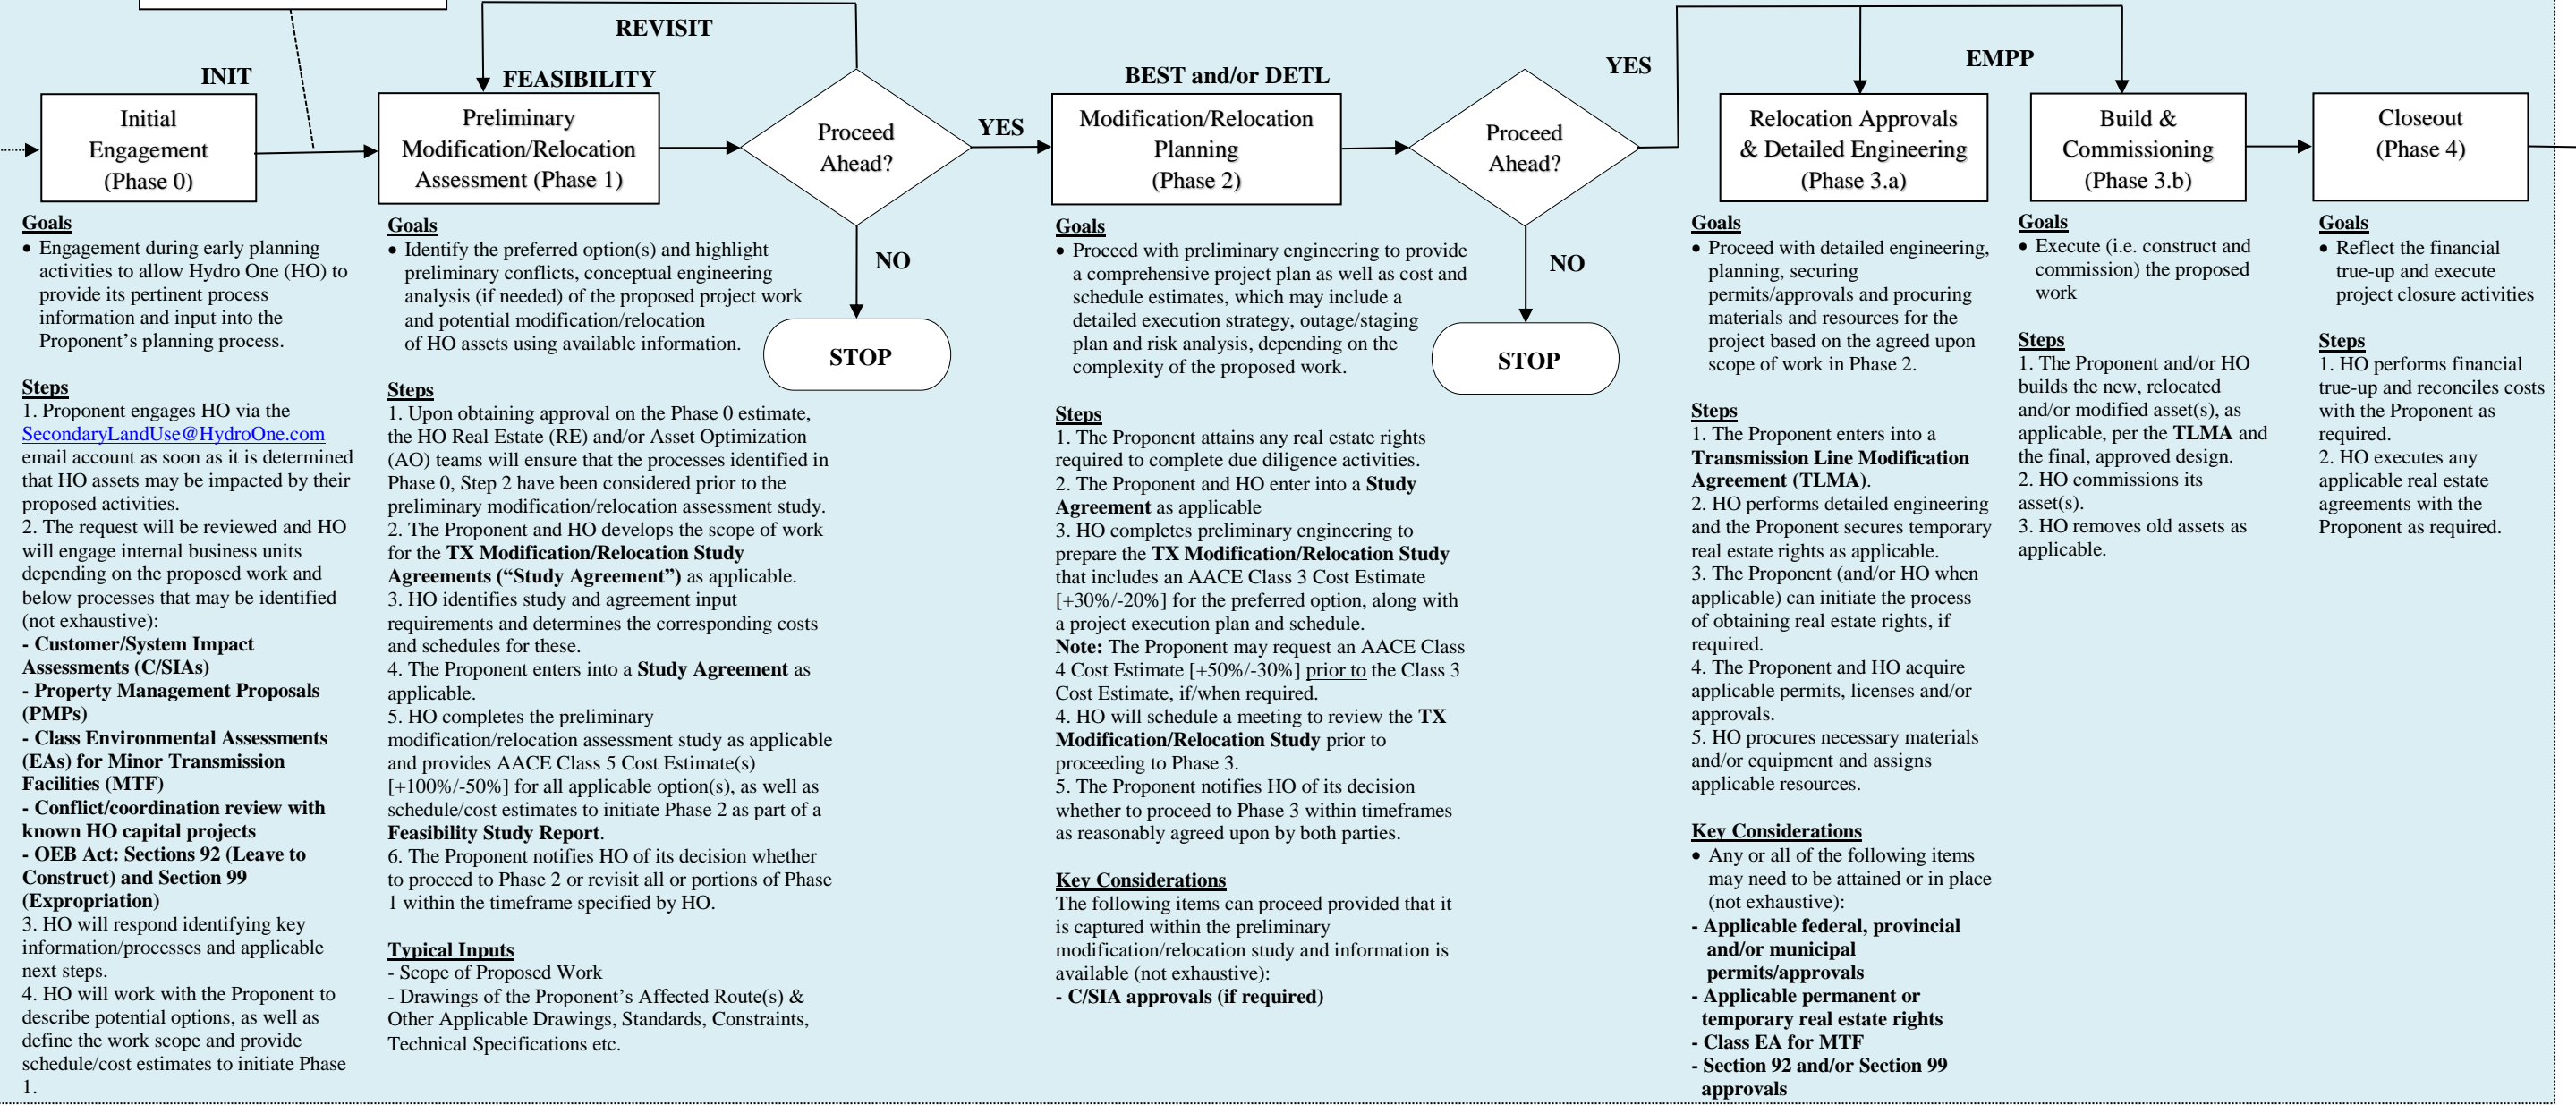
REVISIT

INIT

FEASIBILITY

BEST and/or DETL

YES

EMPP

Initial Engagement (Phase 0)

Preliminary Modification/Relocation Assessment (Phase 1)

Proceed Ahead?

YES

Modification/Relocation Planning (Phase 2)

Proceed Ahead?

Relocation Approvals & Detailed Engineering (Phase 3.a)

Build & Commissioning (Phase 3.b)

Closeout (Phase 4)

NO

STOP

NO

STOP

Goals
• Engagement during early planning activities to allow Hydro One (HO) to provide its pertinent process information and input into the Proponent's planning process.

Steps
1. Proponent engages HO via the SecondaryLandUse@HydroOne.com email account as soon as it is determined that HO assets may be impacted by their proposed activities.
2. The request will be reviewed and HO will engage internal business units depending on the proposed work and below processes that may be identified (not exhaustive):
- Customer/System Impact Assessments (C/SIAs)
- Property Management Proposals (PMPs)
- Class Environmental Assessments (EAs) for Minor Transmission Facilities (MTF)
- Conflict/coordination review with known HO capital projects
- OEB Act: Sections 92 (Leave to Construct) and Section 99 (Expropriation)
3. HO will respond identifying key information/processes and applicable next steps.
4. HO will work with the Proponent to describe potential options, as well as define the work scope and provide schedule/cost estimates to initiate Phase 1.

Goals
• Identify the preferred option(s) and highlight preliminary conflicts, conceptual engineering analysis (if needed) of the proposed project work and potential modification/relocation of HO assets using available information.

Steps
1. Upon obtaining approval on the Phase 0 estimate, the HO Real Estate (RE) and/or Asset Optimization (AO) teams will ensure that the processes identified in Phase 0, Step 2 have been considered prior to the preliminary modification/relocation assessment study.
2. The Proponent and HO develops the scope of work for the TX Modification/Relocation Study Agreements ("Study Agreement") as applicable.
3. HO identifies study and agreement input requirements and determines the corresponding costs and schedules for these.
4. The Proponent enters into a Study Agreement as applicable.
5. HO completes the preliminary modification/relocation assessment study as applicable and provides AACE Class 5 Cost Estimate(s) [+100%/-50%] for all applicable option(s), as well as schedule/cost estimates to initiate Phase 2 as part of a Feasibility Study Report.
6. The Proponent notifies HO of its decision whether to proceed to Phase 2 or revisit all or portions of Phase 1 within the timeframe specified by HO.

Typical Inputs
- Scope of Proposed Work
- Drawings of the Proponent's Affected Route(s) & Other Applicable Drawings, Standards, Constraints, Technical Specifications etc.

Goals
• Proceed with preliminary engineering to provide a comprehensive project plan as well as cost and schedule estimates, which may include a detailed execution strategy, outage/staging plan and risk analysis, depending on the complexity of the proposed work.

Steps
1. The Proponent attains any real estate rights required to complete due diligence activities.
2. The Proponent and HO enter into a Study Agreement as applicable
3. HO completes preliminary engineering to prepare the TX Modification/Relocation Study that includes an AACE Class 3 Cost Estimate [+30%/-20%] for the preferred option, along with a project execution plan and schedule.
Note: The Proponent may request an AACE Class 4 Cost Estimate [+50%/-30%] prior to the Class 3 Cost Estimate, if/when required.
4. HO will schedule a meeting to review the TX Modification/Relocation Study prior to proceeding to Phase 3.
5. The Proponent notifies HO of its decision whether to proceed to Phase 3 within timeframes as reasonably agreed upon by both parties.

Key Considerations
The following items can proceed provided that it is captured within the preliminary modification/relocation study and information is available (not exhaustive):
- C/SIA approvals (if required)

Goals
• Proceed with detailed engineering, planning, securing permits/approvals and procuring materials and resources for the project based on the agreed upon scope of work in Phase 2.

Steps
1. The Proponent enters into a Transmission Line Modification Agreement (TLMA).
2. HO performs detailed engineering and the Proponent secures temporary real estate rights as applicable.
3. The Proponent (and/or HO when applicable) can initiate the process of obtaining real estate rights, if required.
4. The Proponent and HO acquire applicable permits, licenses and/or approvals.
5. HO procures necessary materials and/or equipment and assigns applicable resources.

Key Considerations
• Any or all of the following items may need to be attained or in place (not exhaustive):
- Applicable federal, provincial and/or municipal permits/approvals
- Applicable permanent or temporary real estate rights
- Class EA for MTF
- Section 92 and/or Section 99 approvals

Goals
• Execute (i.e. construct and commission) the proposed work

Steps
1. The Proponent and/or HO builds the new, relocated and/or modified asset(s), as applicable, per the TLMA and the final, approved design.
2. HO commissions its asset(s).
3. HO removes old assets as applicable.

Goals
• Reflect the financial true-up and execute project closure activities

Steps
1. HO performs financial true-up and reconciles costs with the Proponent as required.
2. HO executes any applicable real estate agreements with the Proponent as required.